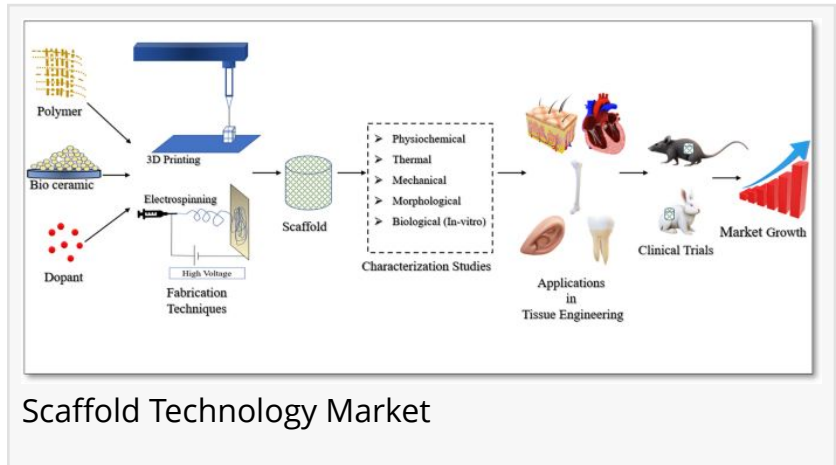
Polymer

Bio ceramic

Dopant

3D Printing

Electrospinning

High Voltage

Fabrication Techniques

Scaffold

➢ Physiochemical
➢ Thermal
➢ Mechanical
➢ Morphological
➢ Biological (In-vitro)

Characterization Studies

Applications in Tissue Engineering

Clinical Trials

Market Growth

Scaffold Technology Market